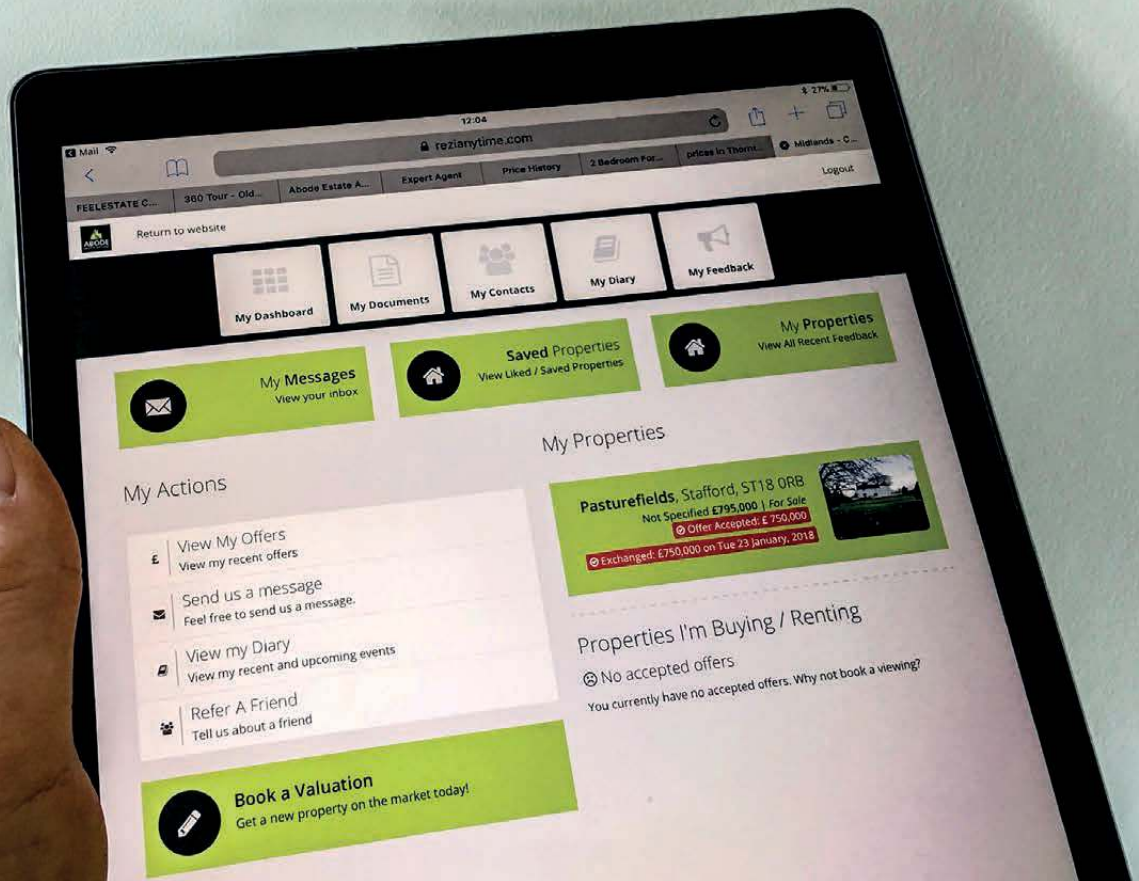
Mail
12:04
27%
reziamytime.com

FEELESTATE C... | 360 Tour - Old... | Abode Estate A... | Expert Agent | Price History | 2 Bedroom For... | prices in Thorn... | Midlands - C...

Logout

ABODE
Return to website

My Dashboard
My Documents
My Contacts
My Diary
My Feedback

My Messages
View your inbox

Saved Properties
View Liked / Saved Properties

My Properties
View All Recent Feedback

My Actions

View My Offers
View my recent offers

Send us a message
Feel free to send us a message.

View my Diary
View my recent and upcoming events

Refer A Friend
Tell us about a friend

Book a Valuation
Get a new property on the market today!

My Properties

Pasturefields, Stafford, ST18 0RB
Not Specified £795,000 | For Sale
Offer Accepted: £ 750,000
Exchanged: £750,000 on Tue 23 January, 2018

Properties I'm Buying / Renting
No accepted offers
You currently have no accepted offers. Why not book a viewing?